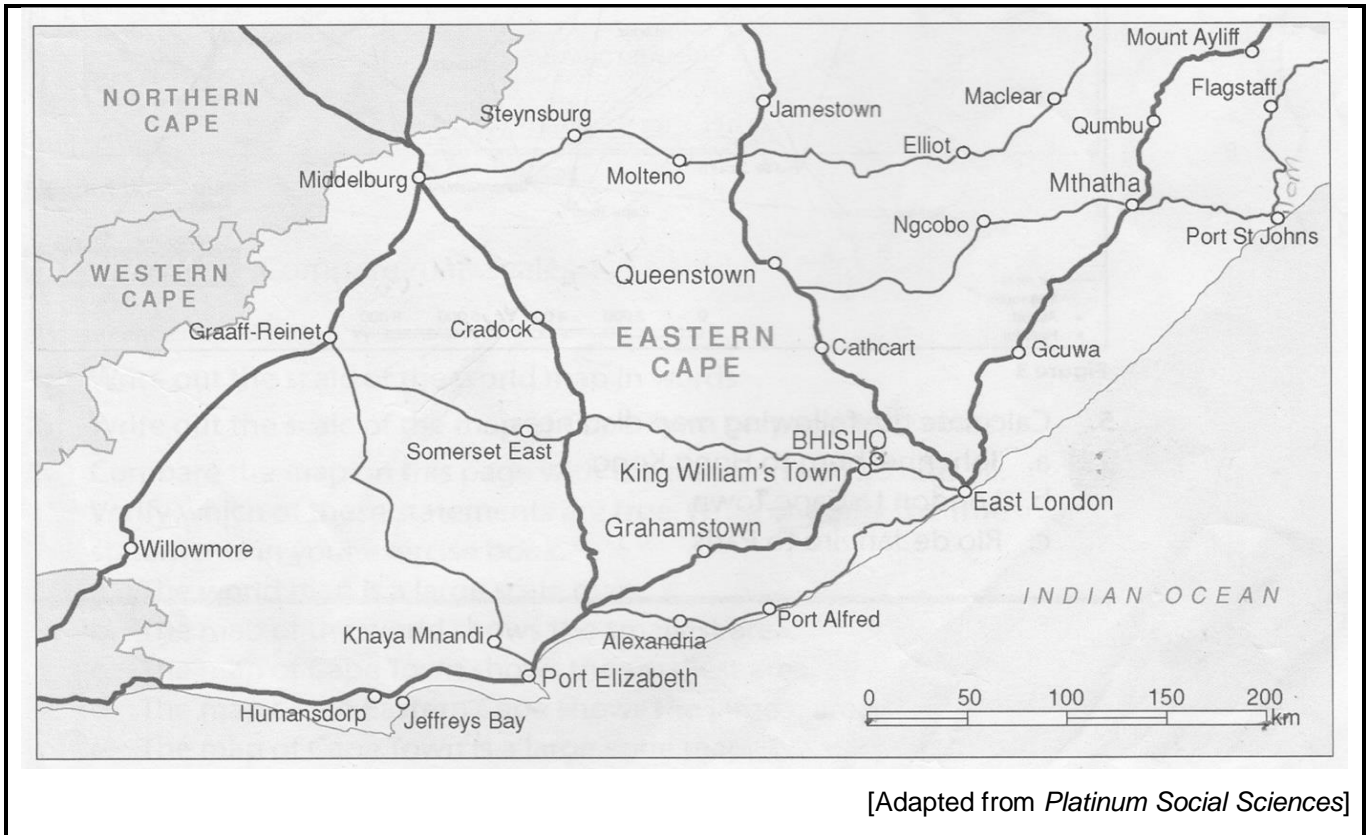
NORTHERN CAPE

Steynsburg

Jamestown

Maclear

Mount Ayliff

Flagstaff

Qumbu

Elliot

Molteno

Middelburg

Mthatha

Ngcobo

Port St Johns

WESTERN CAPE

Queenstown

Graaff-Reinet

Cradock

EASTERN CAPE

Cathcart

Gcuwa

Somerset East

BHISHO

King William's Town

East London

Willowmore

Grahamstown

INDIAN OCEAN

Port Alfred

Khaya Mnandi

Alexandria

Port Elizabeth

Humansdorp

Jeffreys Bay

0 50 100 150 200 km

[Adapted from *Platinum Social Sciences*]